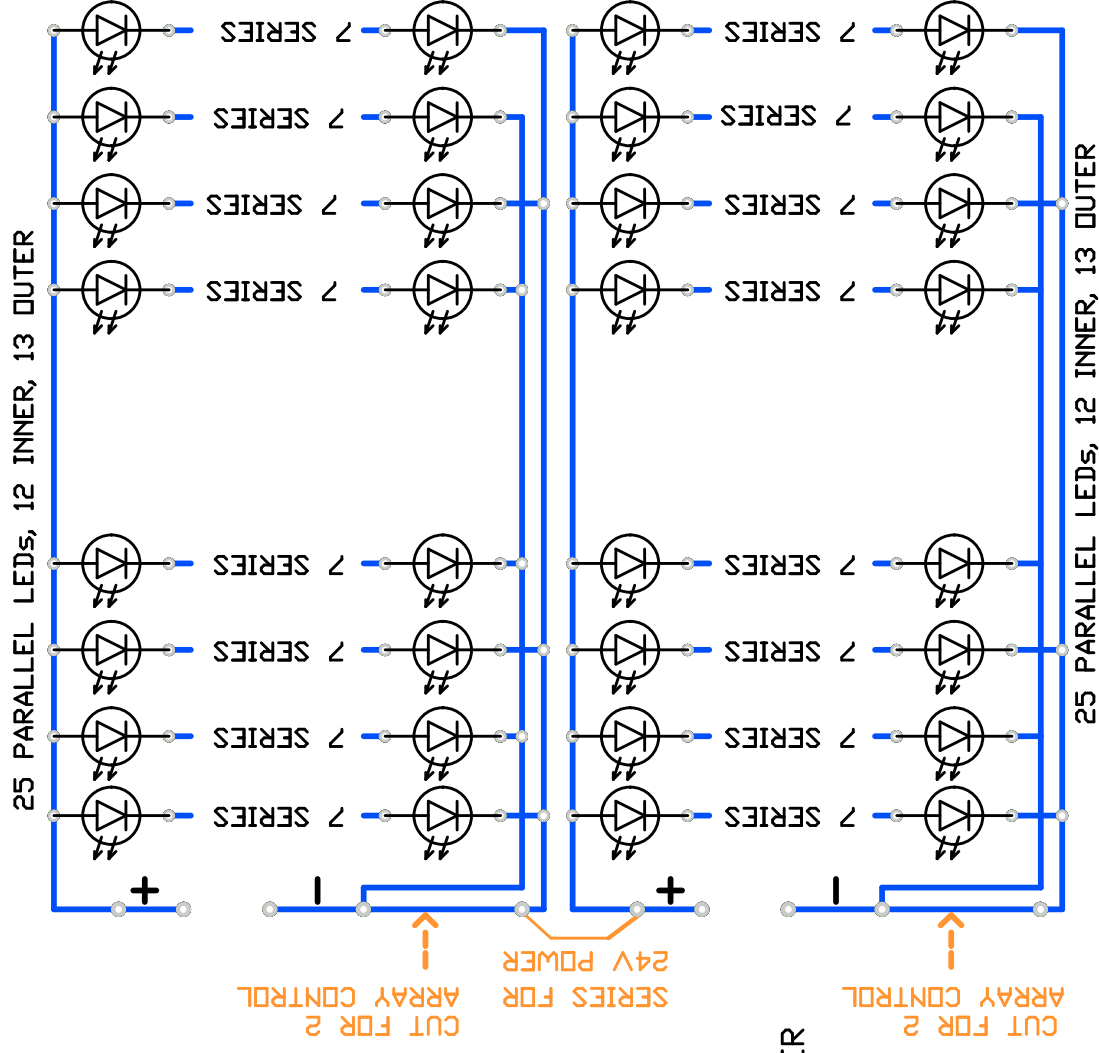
7 SERIES
7 SERIES
7 SERIES
7 SERIES
7 SERIES
7 SERIES
7 SERIES
7 SERIES

7 SERIES
7 SERIES
7 SERIES
7 SERIES
7 SERIES
7 SERIES
7 SERIES
7 SERIES

25 PARALLEL LEDs, 12 INNER, 13 OUTER

25 PARALLEL LEDs, 12 INNER, 13 OUTER

+
-
+
-

CUT FOR 2 ARRAY CONTROL

24V POWER SERIES FOR

CUT FOR 2 ARRAY CONTROL

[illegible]R